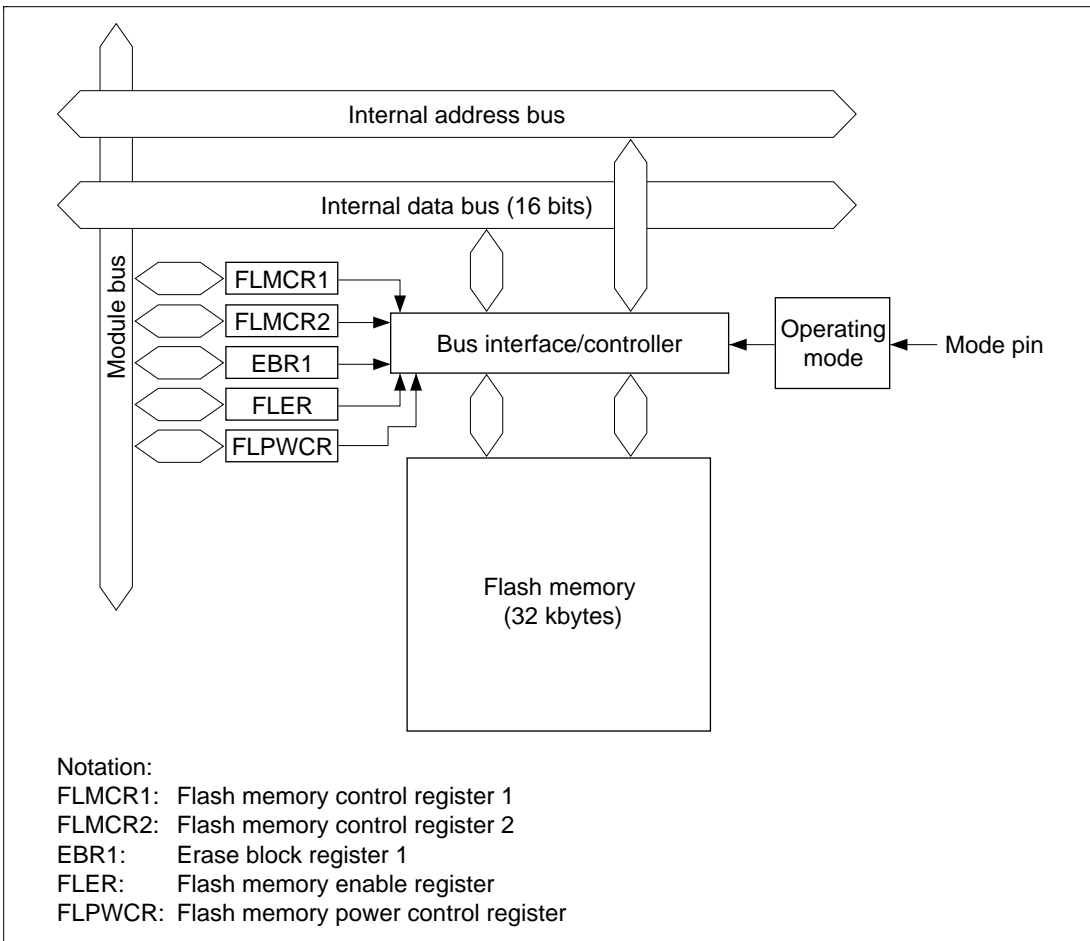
Internal address bus

Internal data bus (16 bits)

Module bus

FLMCR1

FLMCR2

EBR1

FLER

FLPWCR

Bus interface/controller

Operating mode

Mode pin

Flash memory (32 kbytes)

Notation:
FLMCR1: Flash memory control register 1
FLMCR2: Flash memory control register 2
EBR1: Erase block register 1
FLER: Flash memory enable register
FLPWCR: Flash memory power control register